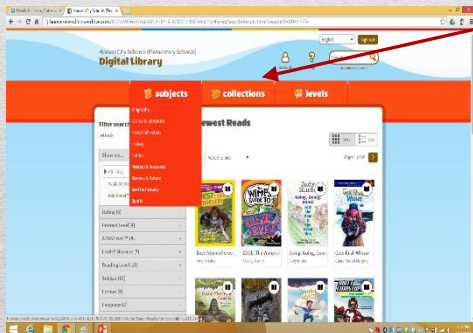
Hoover City Schools (Elementary Schools)
Digital Library

English
Sign out

subjects
collections
levels

Filter search
Newest Reads

Biography
Classic Literature
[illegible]
Fantasy
Humor
Mystery & Suspense
Science & Nature
Social Studies
Sports

Select a sort

Page 1 of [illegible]

Rating (4)
Interest Level (4)
ATOS Level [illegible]
Lexile® Measure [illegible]
Reading Level (3)
Subject (4)
Format (4)
Language (2)

WIMPY KID
Judy Moody
Unicorn